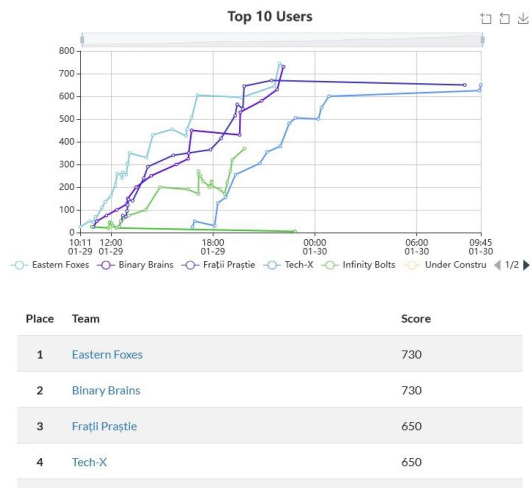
Top 10 Users

800
700
600
500
400
300
200
100
0

10:11 01-29
12:00 01-29
18:00 01-29
00:00 01-30
06:00 01-30
09:45 01-30

Eastern Foxes
Binary Brains
Frații Praștie
Tech-X
Infinity Bolts
Under Constru
1/2

| Place | Team | Score |
|---|---|---|
| 1 | Eastern Foxes | 730 |
| 2 | Binary Brains | 730 |
| 3 | Frații Praștie | 650 |
| 4 | Tech-X | 650 |